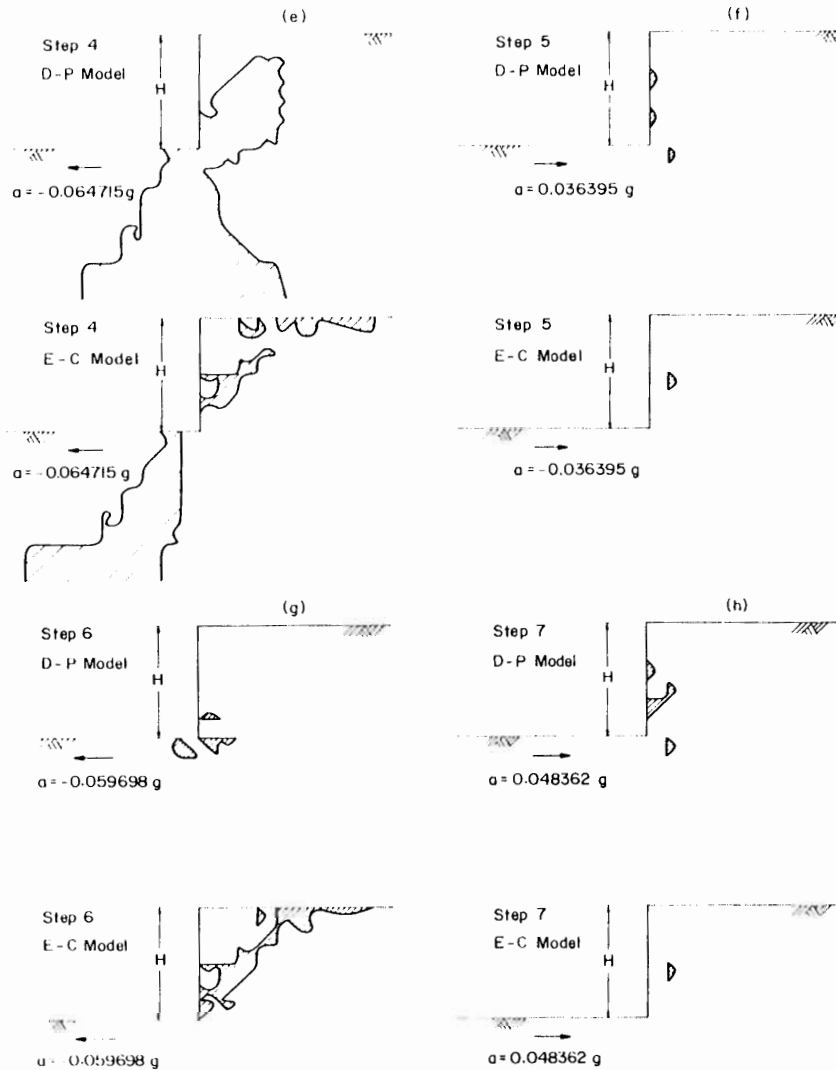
(e)

Step 4
D-P Model
H
a = -0.064715g

Step 4
E-C Model
H
a = -0.064715 g

(f)

Step 5
D-P Model
H
a = 0.036395 g

Step 5
E-C Model
H
a = -0.036395 g

(g)

Step 6
D-P Model
H
a = -0.059698 g

Step 6
E-C Model
H
a = -0.059698 g

(h)

Step 7
D-P Model
H
a = 0.048362 g

Step 7
E-C Model
H
a = 0.048362 g